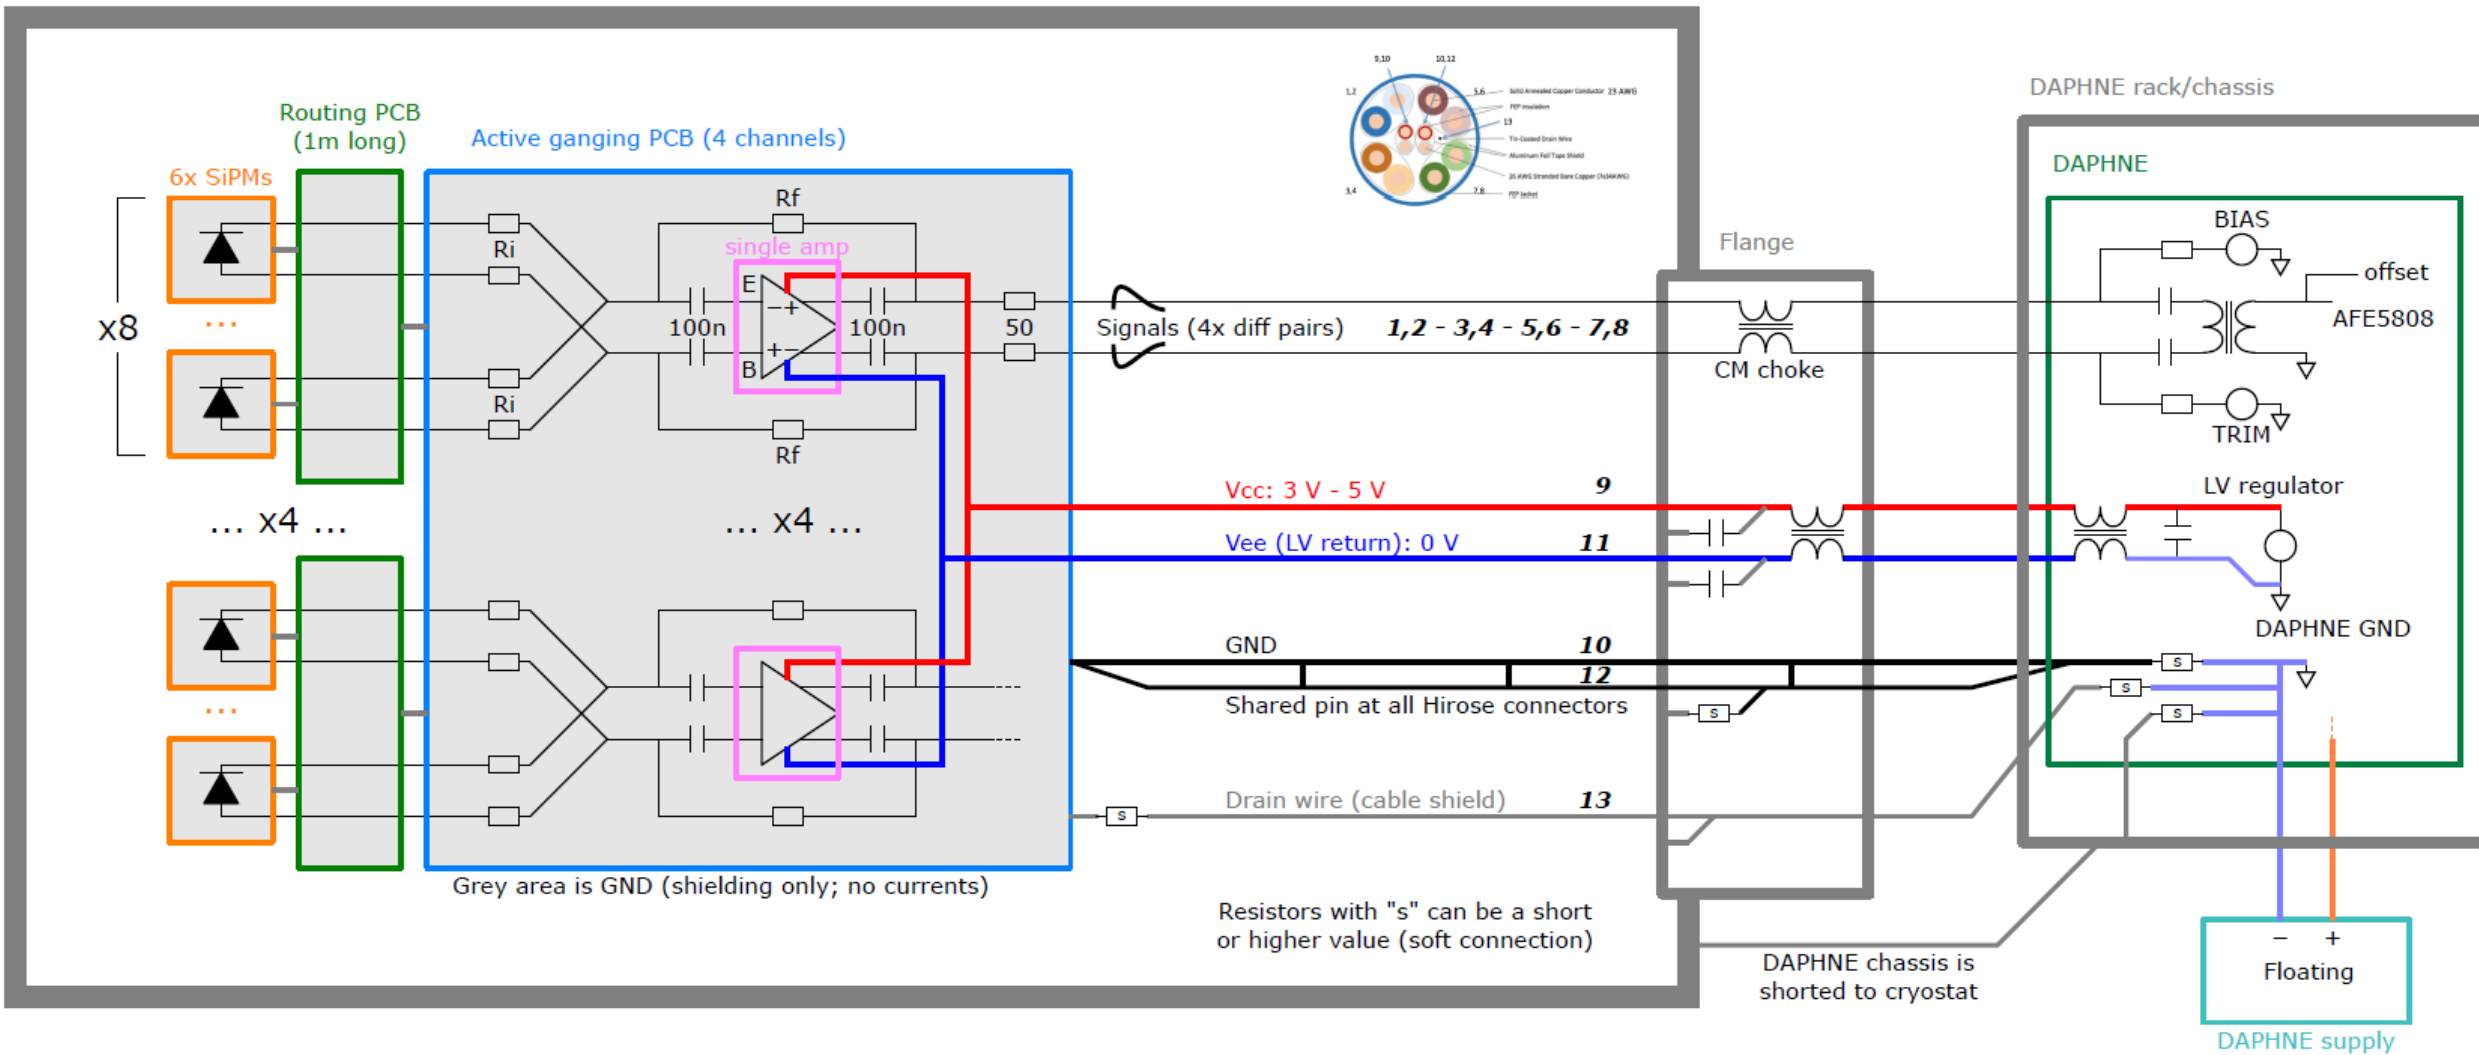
Routing PCB (1m long)

Active ganging PCB (4 channels)

6x SiPMs

x8

...

Ri

Ri

Rf

single amp

E

B

100n

100n

50

Rf

... x4 ...

... x4 ...

Signals (4x diff pairs) 1,2 - 3,4 - 5,6 - 7,8

Vcc: 3 V - 5 V 9

Vee (LV return): 0 V 11

GND 10

12

Shared pin at all Hirose connectors

s

Drain wire (cable shield) 13

s

Grey area is GND (shielding only; no currents)

Resistors with "s" can be a short or higher value (soft connection)

Flange

CM choke

s

DAPHNE rack/chassis

DAPHNE

BIAS

offset

AFE5808

TRIM

LV regulator

DAPHNE GND

s

s

s

DAPHNE chassis is shorted to cryostat

− +
Floating

DAPHNE supply

9,10 10,12 1,2 5,6 13 3,4 7,8

Solid Annealed Copper Conductor 23 AWG

FEP insulation

Tin-Coated Drain Wire

Aluminum Foil Tape Shield

26 AWG Stranded Bare Copper (7x34AWG)

FEP Jacket